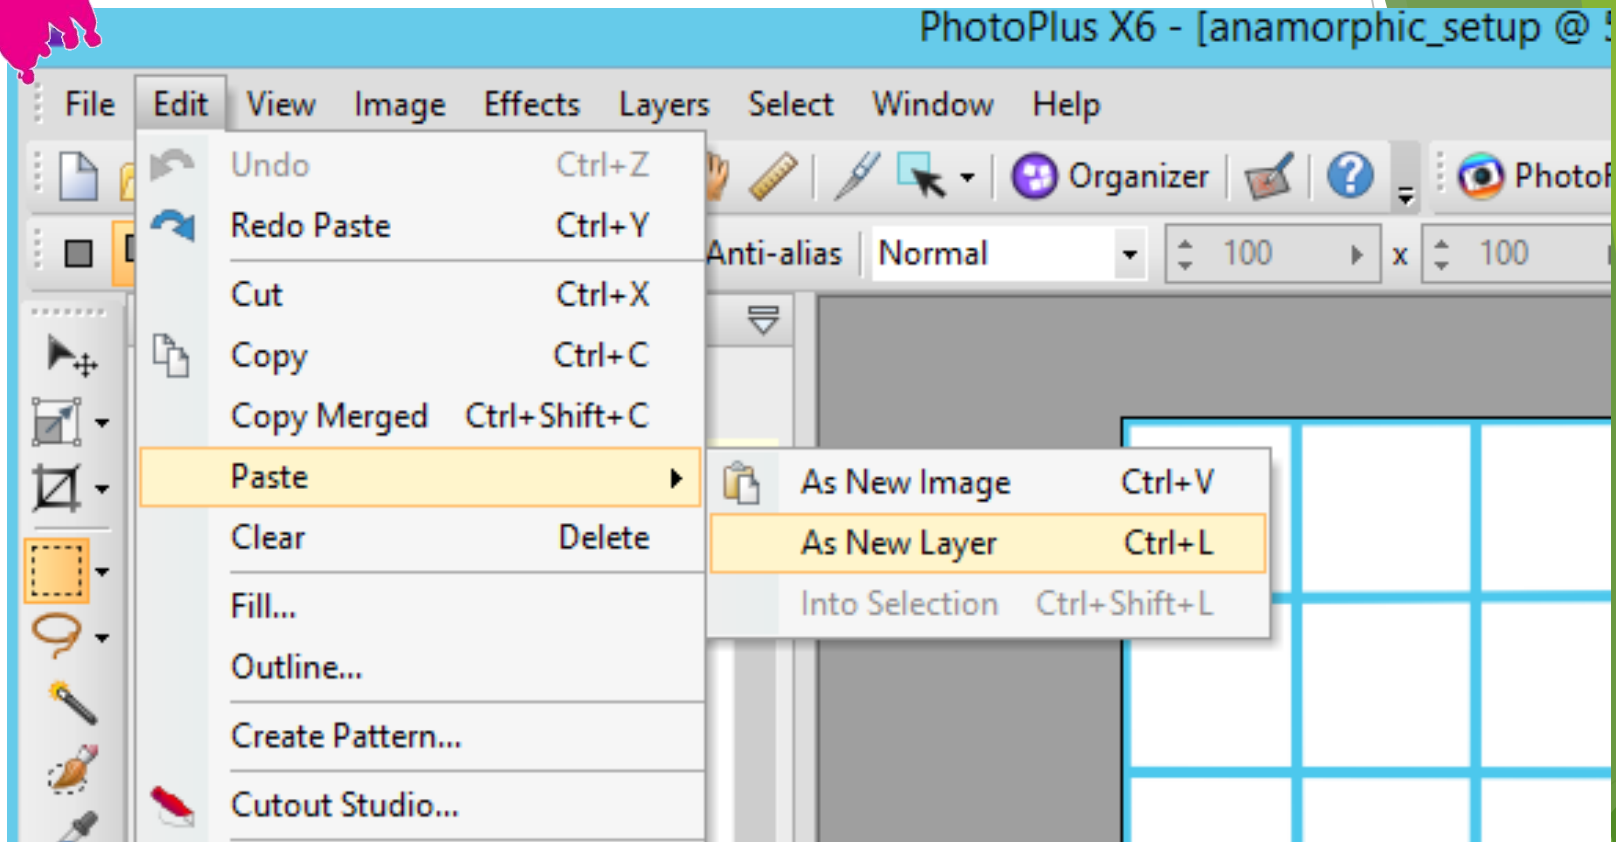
PhotoPlus X6 - [anamorphic_setup @ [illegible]

File Edit View Image Effects Layers Select Window Help

Organizer Photo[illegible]

Anti-alias Normal 100 x 100

Undo Ctrl+Z
Redo Paste Ctrl+Y
Cut Ctrl+X
Copy Ctrl+C
Copy Merged Ctrl+Shift+C
Paste
Clear Delete
Fill...
Outline...
Create Pattern...
Cutout Studio...

As New Image Ctrl+V
As New Layer Ctrl+L
Into Selection Ctrl+Shift+L